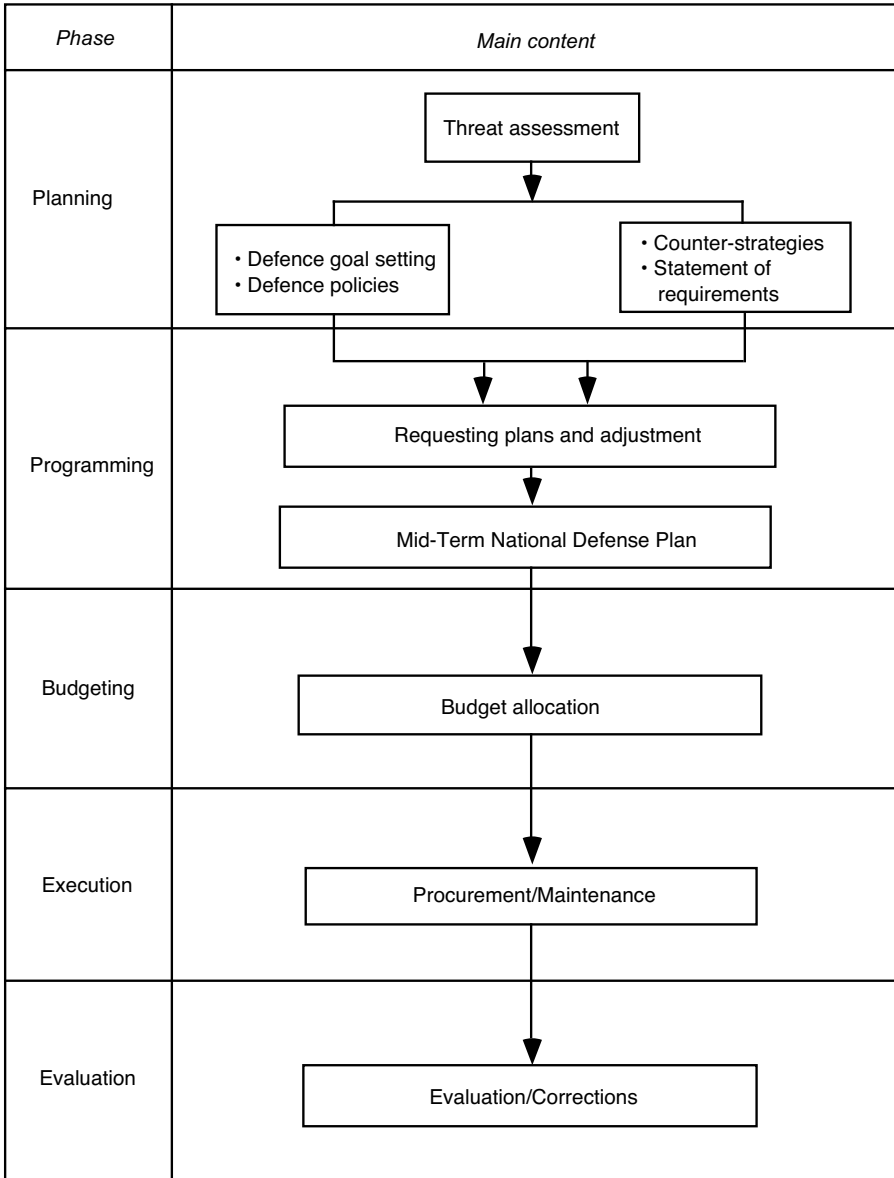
| Phase | Main content |
|---|---|
| Planning | Threat assessment<br>• Defence goal setting<br>• Defence policies<br>• Counter-strategies<br>• Statement of requirements |
| Programming | Requesting plans and adjustment<br>Mid-Term National Defense Plan |
| Budgeting | Budget allocation |
| Execution | Procurement/Maintenance |
| Evaluation | Evaluation/Corrections |